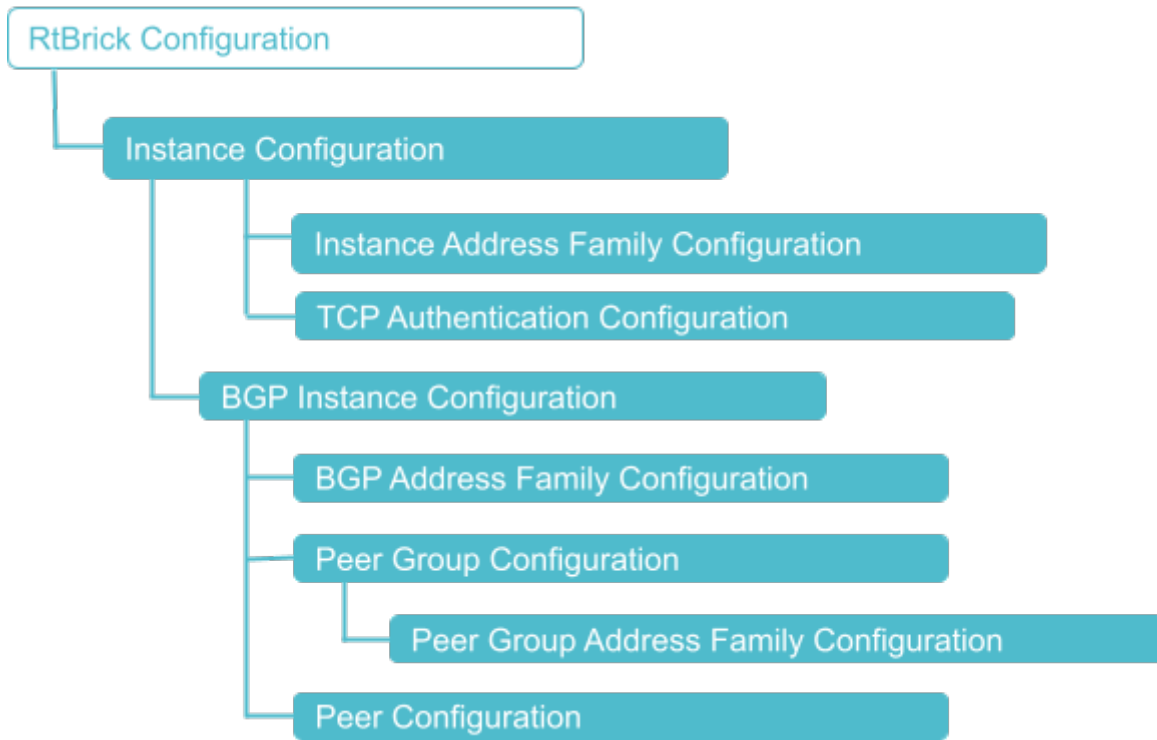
RtBrick Configuration

Instance Configuration

Instance Address Family Configuration

TCP Authentication Configuration

BGP Instance Configuration

BGP Address Family Configuration

Peer Group Configuration

Peer Group Address Family Configuration

Peer Configuration